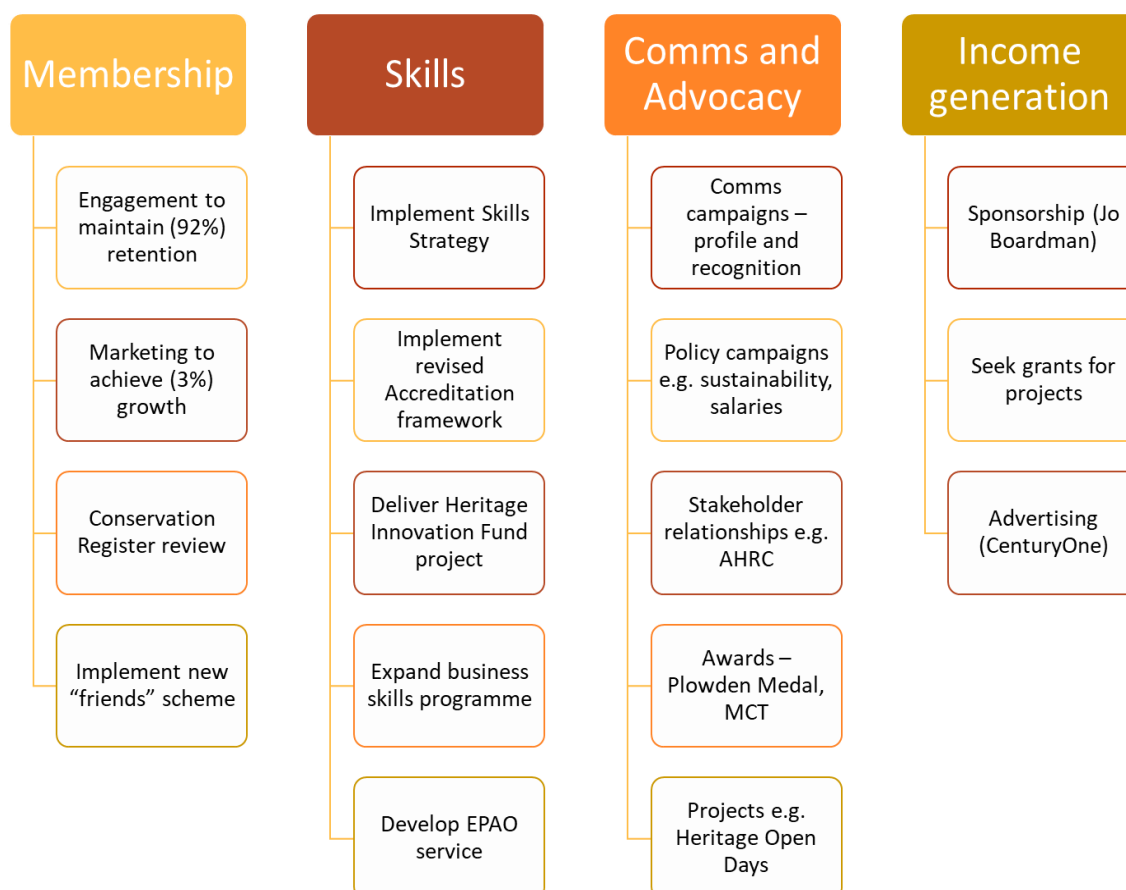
Membership

Engagement to maintain (92%) retention

Marketing to achieve (3%) growth

Conservation Register review

Implement new “friends” scheme

Skills

Implement Skills Strategy

Implement revised Accreditation framework

Deliver Heritage Innovation Fund project

Expand business skills programme

Develop EPAO service

Comms and Advocacy

Comms campaigns – profile and recognition

Policy campaigns e.g. sustainability, salaries

Stakeholder relationships e.g. AHRC

Awards – Plowden Medal, MCT

Projects e.g. Heritage Open Days

Income generation

Sponsorship (Jo Boardman)

Seek grants for projects

Advertising (CenturyOne)